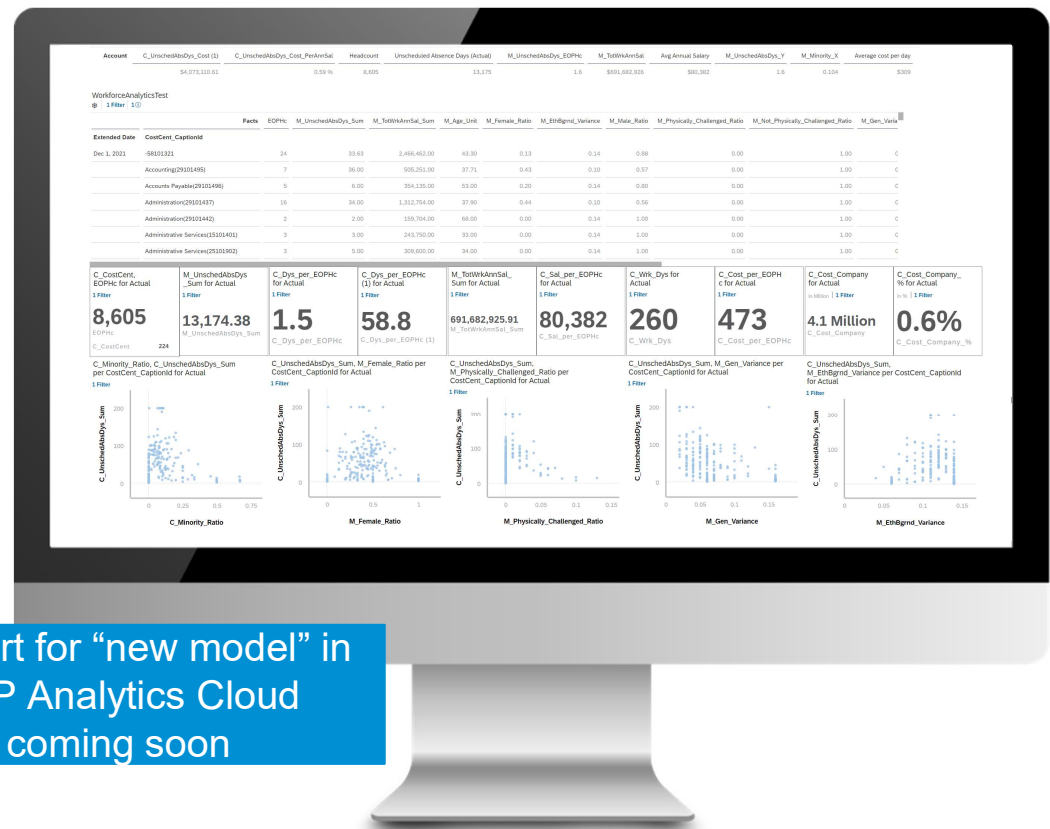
| Account | C_UnschedAbsDys_Cost (1) | C_UnschedAbsDys_Cost_PerAnnSal | Headcount | Unscheduled Absence Days (Actual) | M_UnschedAbsDys_EOPHc | M_TotWrkAnnSal | Avg Annual Salary | M_UnschedAbsDys_Y | M_Minority_X | Average cost per day |
|---|---|---|---|---|---|---|---|---|---|---|
| | $4,073,110.61 | 0.59 % | 8,605 | 13,175 | 1.6 | $691,682,926 | $80,382 | 1.6 | 0.104 | $309 |

WorkforceAnalyticsTest
1 Filter | 1

| | Facts | EOPHc | M_UnschedAbsDys_Sum | M_TotWrkAnnSal_Sum | M_Age_Unit | M_Female_Ratio | M_EthBgrnd_Variance | M_Male_Ratio | M_Physically_Challenged_Ratio | M_Not_Physically_Challenged_Ratio | M_Gen_Varia |
|---|---|---|---|---|---|---|---|---|---|---|---|
| Extended Date | CostCent_CaptionId | | | | | | | | | | |
| Dec 1, 2021 | -58101321 | 24 | 33.63 | 2,466,462.00 | 43.30 | 0.13 | 0.14 | 0.88 | 0.00 | 1.00 | C |
| | Accounting(29101495) | 7 | 36.00 | 505,251.00 | 37.71 | 0.43 | 0.10 | 0.57 | 0.00 | 1.00 | C |
| | Accounts Payable(29101496) | 5 | 6.00 | 354,135.00 | 53.00 | 0.20 | 0.14 | 0.80 | 0.00 | 1.00 | C |
| | Administration(29101437) | 16 | 34.00 | 1,312,754.00 | 37.90 | 0.44 | 0.10 | 0.56 | 0.00 | 1.00 | C |
| | Administration(29101442) | 2 | 2.00 | 159,704.00 | 68.00 | 0.00 | 0.14 | 1.00 | 0.00 | 1.00 | C |
| | Administrative Services(15101401) | 3 | 3.00 | 243,750.00 | 33.00 | 0.00 | 0.14 | 1.00 | 0.00 | 1.00 | C |
| | Administrative Services(25101902) | 3 | 5.00 | 309,600.00 | 34.00 | 0.00 | 0.14 | 1.00 | 0.00 | 1.00 | C |

C_CostCent, EOPHc for Actual
1 Filter
8,605
EOPHc
C_CostCent 224

M_UnschedAbsDys_Sum for Actual
1 Filter
13,174.38
M_UnschedAbsDys_Sum

C_Dys_per_EOPHc for Actual
1 Filter
1.5
C_Dys_per_EOPHc

C_Dys_per_EOPHc (1) for Actual
1 Filter
58.8
C_Dys_per_EOPHc (1)

M_TotWrkAnnSal_Sum for Actual
1 Filter
691,682,925.91
M_TotWrkAnnSal_Sum

C_Sal_per_EOPHc for Actual
1 Filter
80,382
C_Sal_per_EOPHc

C_Wrk_Dys for Actual
1 Filter
260
C_Wrk_Dys

C_Cost_per_EOPHc for Actual
1 Filter
473
C_Cost_per_EOPHc

C_Cost_Company for Actual
in Million | 1 Filter
4.1 Million
C_Cost_Company

C_Cost_Company_% for Actual
in % | 1 Filter
0.6%
C_Cost_Company_%

C_Minority_Ratio, C_UnschedAbsDys_Sum per CostCent_CaptionId for Actual
1 Filter
C_UnschedAbsDys_Sum
200 100 0
0 0.25 0.5 0.75
C_Minority_Ratio

C_UnschedAbsDys_Sum, M_Female_Ratio per CostCent_CaptionId for Actual
1 Filter
C_UnschedAbsDys_Sum
200 100 0
0 0.5 1
M_Female_Ratio

C_UnschedAbsDys_Sum, M_Physically_Challenged_Ratio per CostCent_CaptionId for Actual
1 Filter
C_UnschedAbsDys_Sum
200 100 0
0 0.05 0.1 0.15
M_Physically_Challenged_Ratio

C_UnschedAbsDys_Sum, M_Gen_Variance per CostCent_CaptionId for Actual
1 Filter
C_UnschedAbsDys_Sum
200 100 0
0 0.05 0.1 0.15
M_Gen_Variance

C_UnschedAbsDys_Sum, M_EthBgrnd_Variance per CostCent_CaptionId for Actual
1 Filter
C_UnschedAbsDys_Sum
200 100 0
0 0.05 0.1 0.15
M_EthBgrnd_Variance

rt for “new model” in
P Analytics Cloud
coming soon